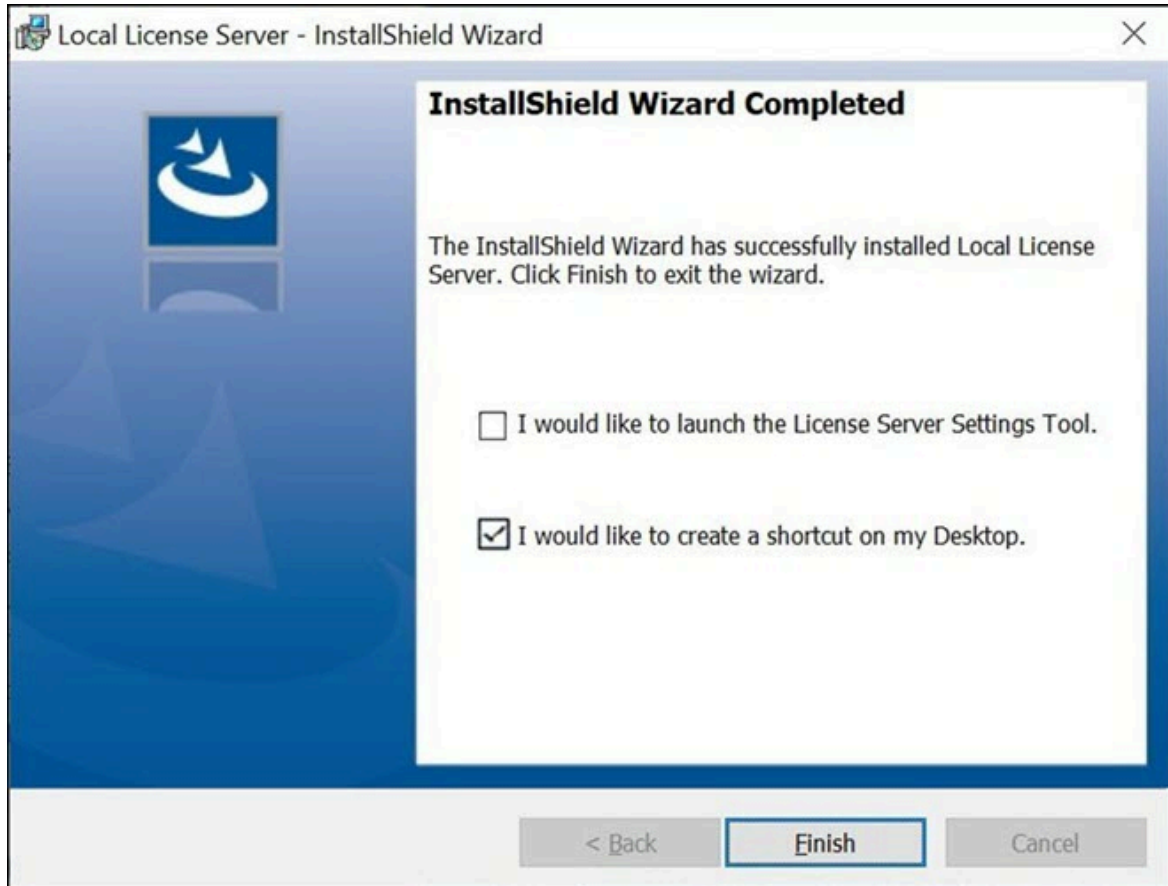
Local License Server - InstallShield Wizard

InstallShield Wizard Completed

The InstallShield Wizard has successfully installed Local License Server. Click Finish to exit the wizard.

I would like to launch the License Server Settings Tool.

I would like to create a shortcut on my Desktop.

< Back

Finish

Cancel